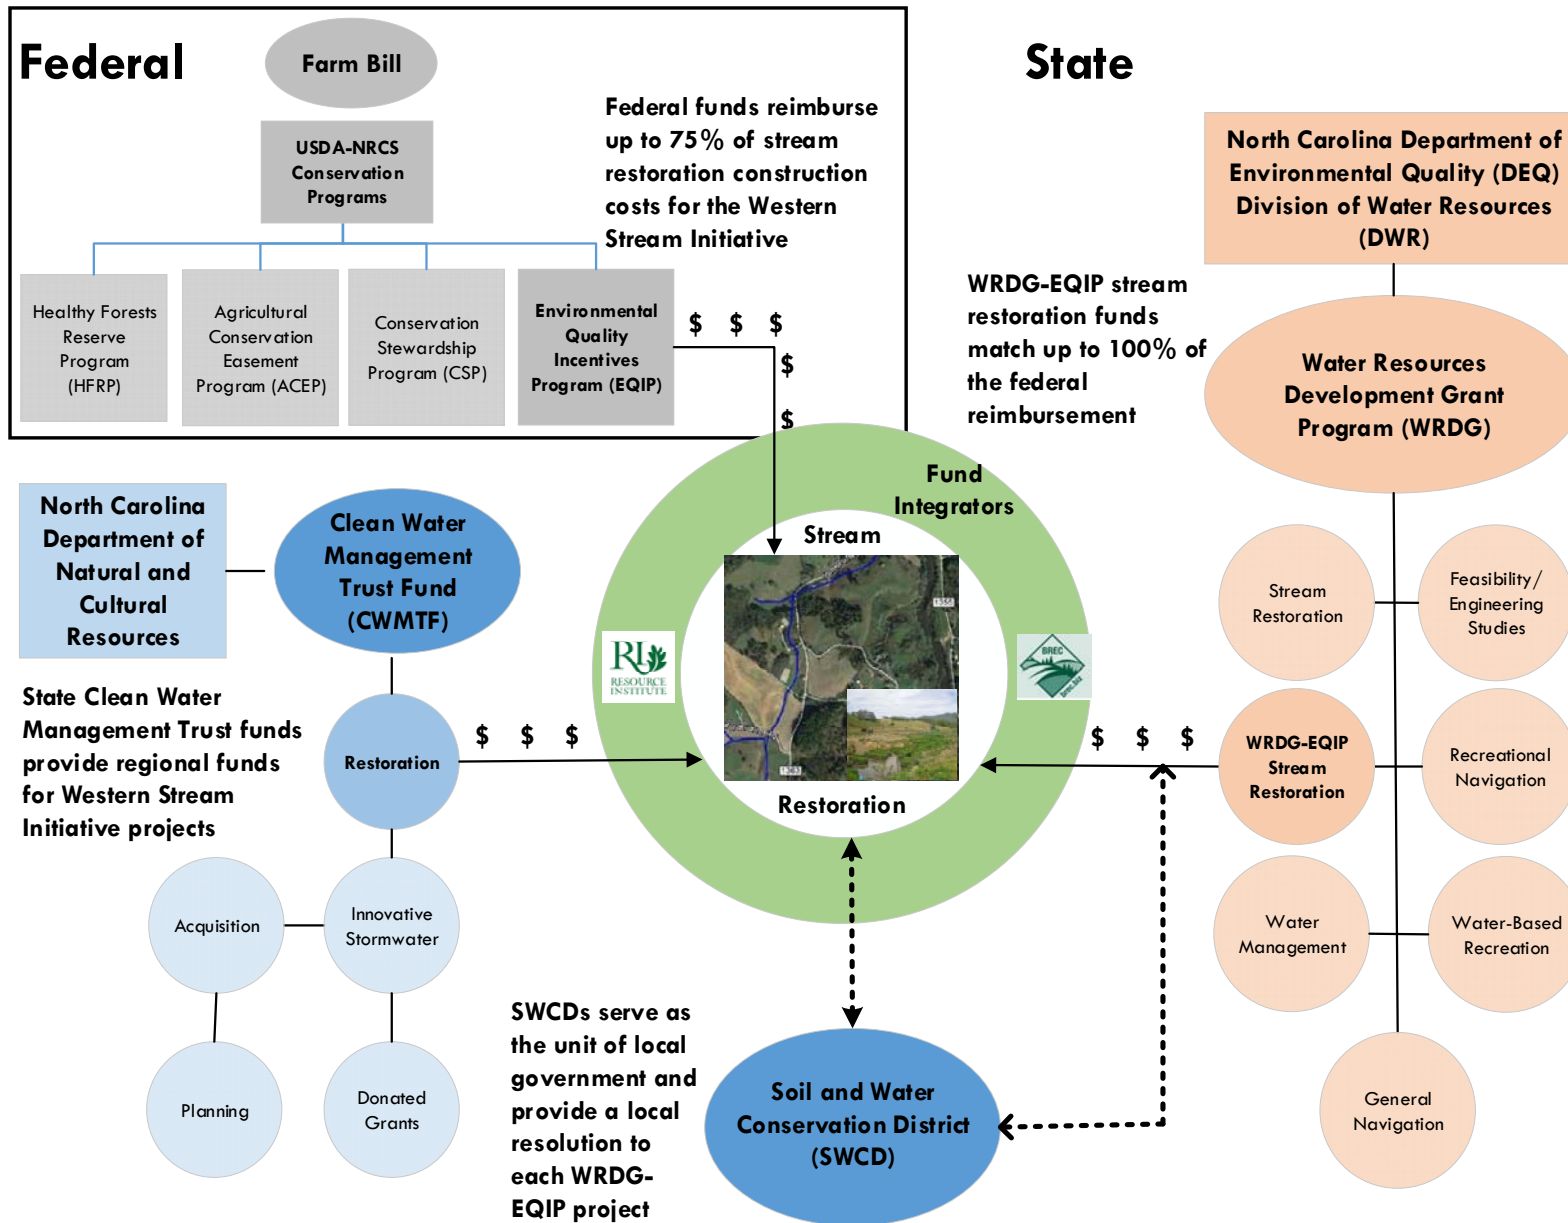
Federal

Farm Bill

USDA-NRCS Conservation Programs

Federal funds reimburse up to 75% of stream restoration construction costs for the Western Stream Initiative

Healthy Forests Reserve Program (HFRP)

Agricultural Conservation Easement Program (ACEP)

Conservation Stewardship Program (CSP)

Environmental Quality Incentives Program (EQIP)

$ $ $
$
$

State

North Carolina Department of Environmental Quality (DEQ) Division of Water Resources (DWR)

WRDG-EQIP stream restoration funds match up to 100% of the federal reimbursement

Water Resources Development Grant Program (WRDG)

North Carolina Department of Natural and Cultural Resources

Clean Water Management Trust Fund (CWMTF)

State Clean Water Management Trust funds provide regional funds for Western Stream Initiative projects

Restoration

$ $ $

Fund Integrators

Stream

Restoration

RI RESOURCE INSTITUTE

BREC

$ $ $

Stream Restoration

Feasibility/ Engineering Studies

WRDG-EQIP Stream Restoration

Recreational Navigation

Water Management

Water-Based Recreation

General Navigation

Acquisition

Innovative Stormwater

Planning

Donated Grants

SWCDs serve as the unit of local government and provide a local resolution to each WRDG-EQIP project

Soil and Water Conservation District (SWCD)